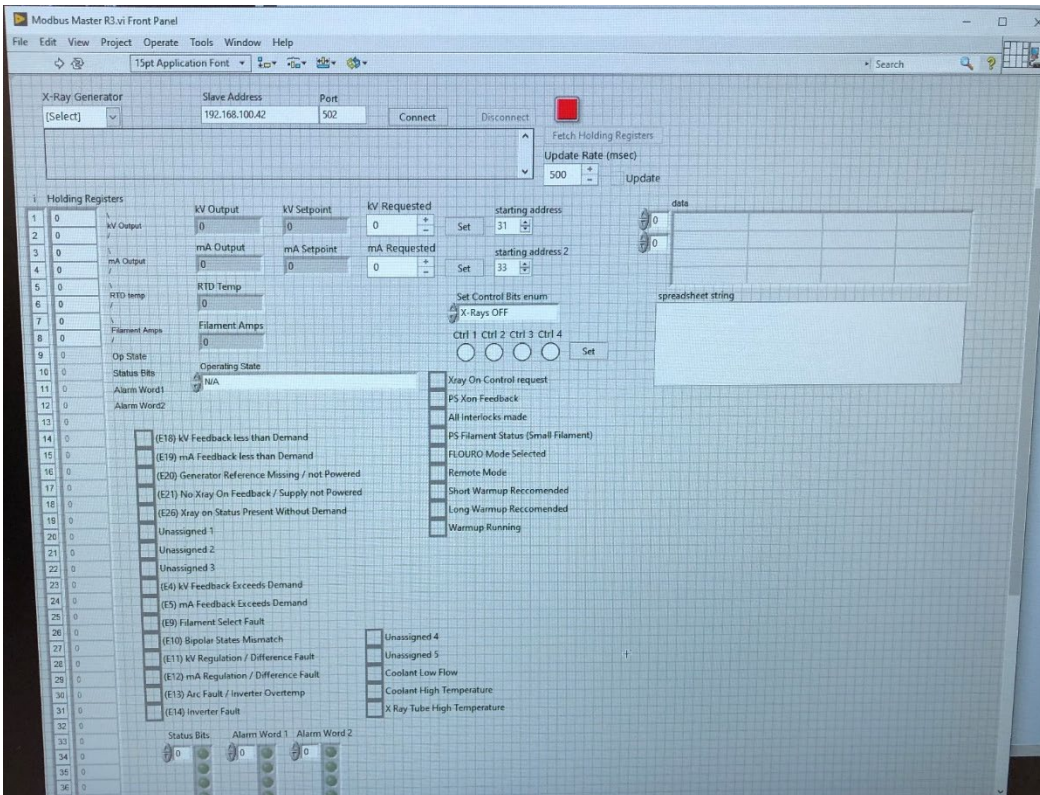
Modbus Master R3.vi Front Panel

File Edit View Project Operate Tools Window Help

15pt Application Font

Search

X-Ray Generator
[Select]

Slave Address
192.168.100.42

Port
502

Connect

Disconnect

Fetch Holding Registers

Update Rate (msec)
500

Update

Holding Registers

| | |
|---|---|
| 1 | 0 |
| 2 | 0 |
| 3 | 0 |
| 4 | 0 |
| 5 | 0 |
| 6 | 0 |
| 7 | 0 |
| 8 | 0 |
| 9 | 0 |
| 10 | 0 |
| 11 | 0 |
| 12 | 0 |
| 13 | 0 |
| 14 | 0 |
| 15 | 0 |
| 16 | 0 |
| 17 | 0 |
| 18 | 0 |
| 19 | 0 |
| 20 | 0 |
| 21 | 0 |
| 22 | 0 |
| 23 | 0 |
| 24 | 0 |
| 25 | 0 |
| 26 | 0 |
| 27 | 0 |
| 28 | 0 |
| 29 | 0 |
| 30 | 0 |
| 31 | 0 |
| 32 | 0 |
| 33 | 0 |
| 34 | 0 |
| 35 | 0 |
| 36 | 0 |

kV Output
mA Output
RTD temp
Filament Amps
Op State
Status Bits
Alarm Word1
Alarm Word2

kV Output
0

kV Setpoint
0

kV Requested
0

Set

starting address
31

mA Output
0

mA Setpoint
0

mA Requested
0

Set

starting address 2
33

RTD Temp
0

Filament Amps
0

data
0
0

Set Control Bits enum
X-Rays OFF

Ctrl 1 Ctrl 2 Ctrl 3 Ctrl 4

Set

spreadsheet string

Operating State
N/A

Xray On Control request
PS Xon Feedback
All Interlocks made
PS Filament Status (Small Filament)
FLOURO Mode Selected
Remote Mode
Short Warmup Reccomended
Long Warmup Reccomended
Warmup Running

(E18) kV Feedback less than Demand
(E19) mA Feedback less than Demand
(E20) Generator Reference Missing / not Powered
(E21) No Xray On Feedback / Supply not Powered
(E26) Xray on Status Present Without Demand
Unassigned 1
Unassigned 2
Unassigned 3
(E4) kV Feedback Exceeds Demand
(E5) mA Feedback Exceeds Demand
(E9) Filament Select Fault
(E10) Bipolar States Mismatch
(E11) kV Regulation / Difference Fault
(E12) mA Regulation / Difference Fault
(E13) Arc Fault / Inverter Overtemp
(E14) Inverter Fault

Unassigned 4
Unassigned 5
Coolant Low Flow
Coolant High Temperature
X Ray Tube High Temperature

Status Bits
0

Alarm Word 1
0

Alarm Word 2
0